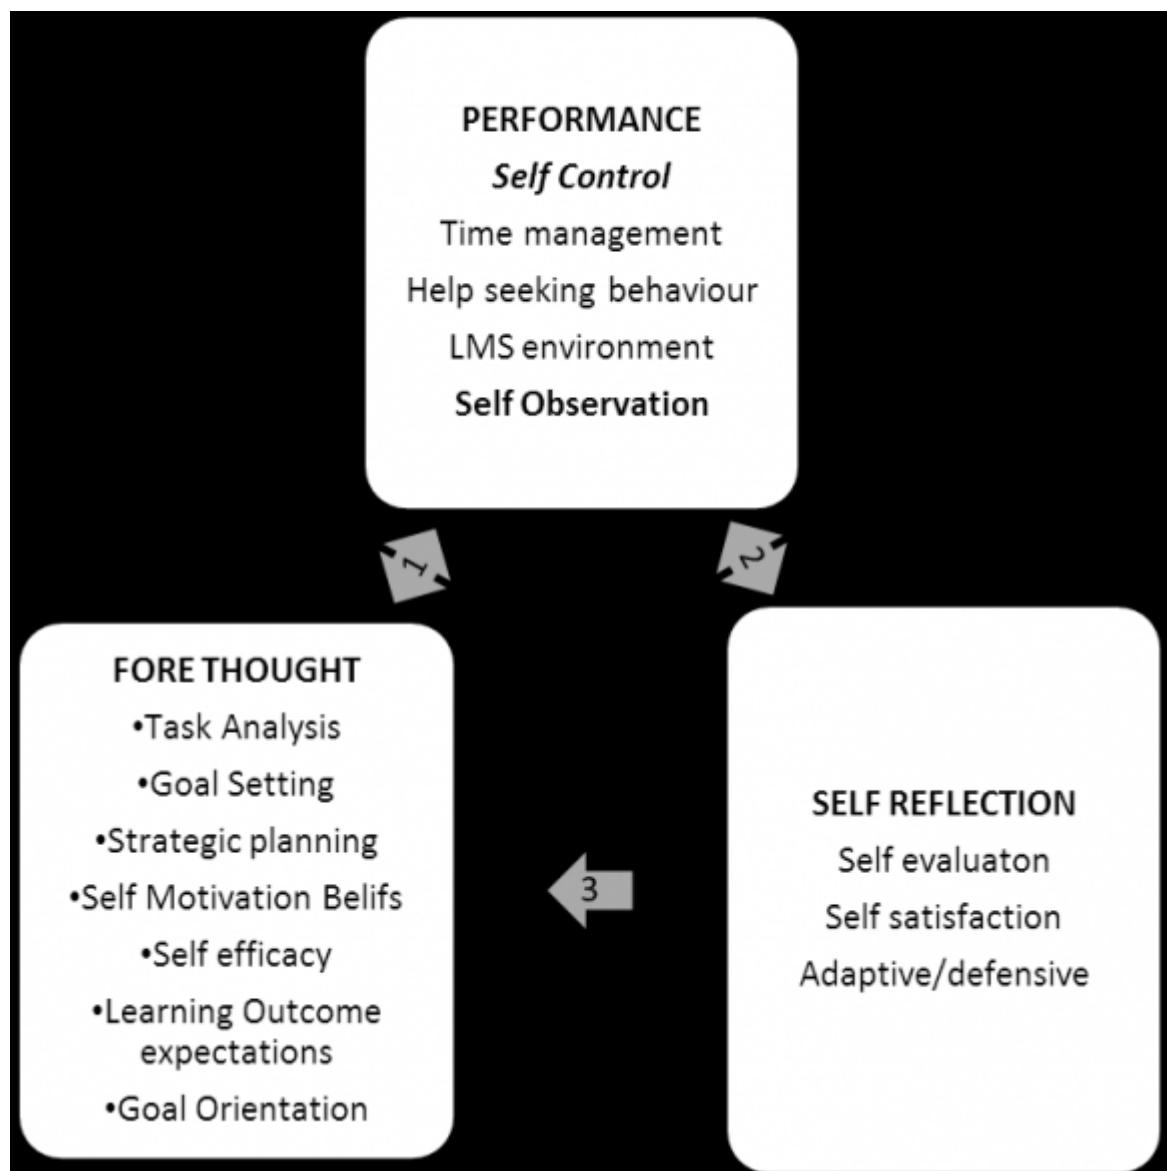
PERFORMANCE
*Self Control*
Time management
Help seeking behaviour
LMS environment
**Self Observation**

1

2

FORE THOUGHT
•Task Analysis
•Goal Setting
•Strategic planning
•Self Motivation Belifs
•Self efficacy
•Learning Outcome expectations
•Goal Orientation

3

SELF REFLECTION
Self evaluaton
Self satisfaction
Adaptive/defensive